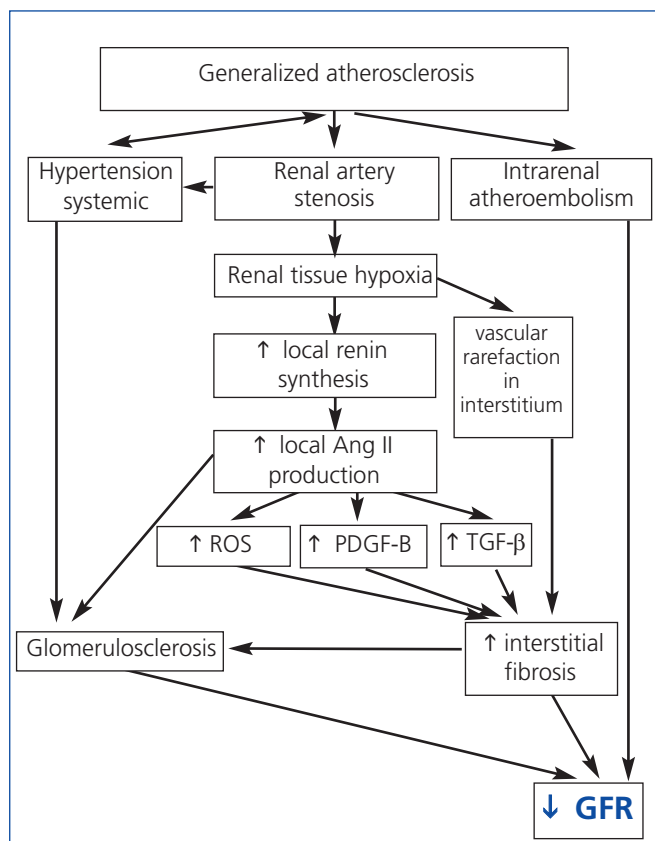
Generalized atherosclerosis

Hypertension systemic

Renal artery stenosis

Intrarenal atheroembolism

Renal tissue hypoxia

vascular rarefaction in interstitium

↑ local renin synthesis

↑ local Ang II production

↑ ROS

↑ PDGF-B

↑ TGF-β

Glomerulosclerosis

↑ interstitial fibrosis

↓ GFR